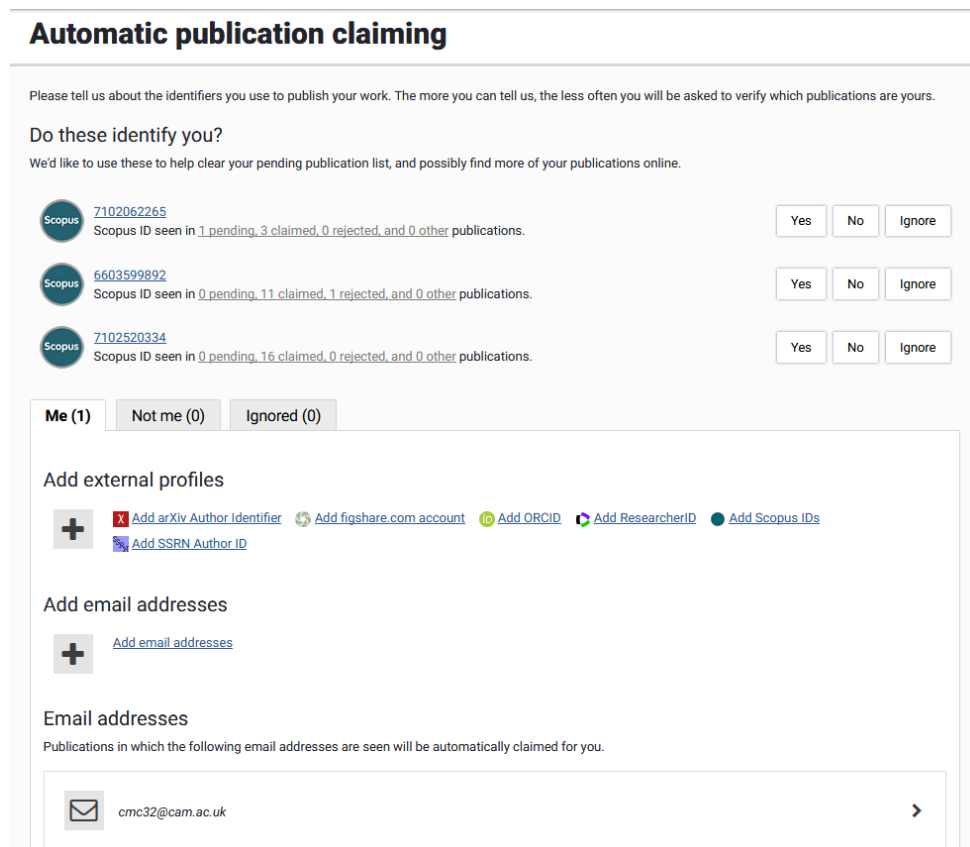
Automatic publication claiming

Please tell us about the identifiers you use to publish your work. The more you can tell us, the less often you will be asked to verify which publications are yours.

Do these identify you?

We'd like to use these to help clear your pending publication list, and possibly find more of your publications online.

Scopus
7102062265
Scopus ID seen in 1 pending, 3 claimed, 0 rejected, and 0 other publications.
Yes No Ignore

Scopus
6603599892
Scopus ID seen in 0 pending, 11 claimed, 1 rejected, and 0 other publications.
Yes No Ignore

Scopus
7102520334
Scopus ID seen in 0 pending, 16 claimed, 0 rejected, and 0 other publications.
Yes No Ignore

Me (1) Not me (0) Ignored (0)

Add external profiles

Add arXiv Author Identifier Add figshare.com account Add ORCID Add ResearcherID Add Scopus IDs Add SSRN Author ID

Add email addresses

Add email addresses

Email addresses

Publications in which the following email addresses are seen will be automatically claimed for you.

cmc32@cam.ac.uk